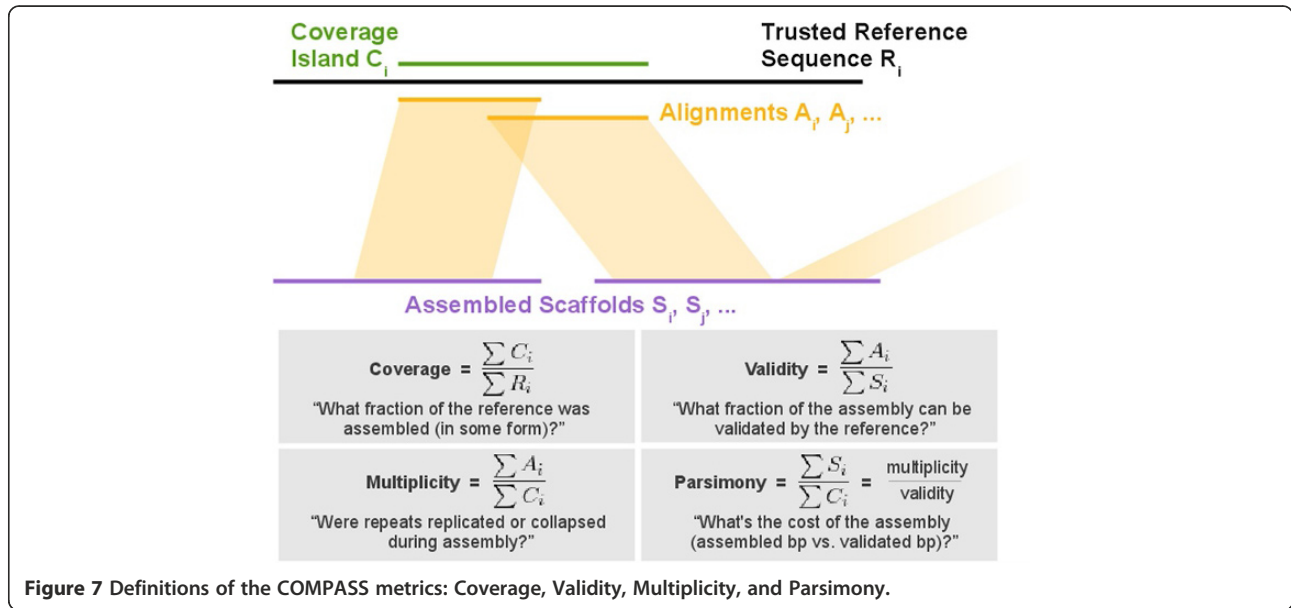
Coverage Island $C_i$

Trusted Reference Sequence $R_i$

Alignments $A_i$, $A_j$, ...

Assembled Scaffolds $S_i$, $S_j$, ...

Coverage = $\frac{\sum C_i}{\sum R_i}$

"What fraction of the reference was assembled (in some form)?"

Validity = $\frac{\sum A_i}{\sum S_i}$

"What fraction of the assembly can be validated by the reference?"

Multiplicity = $\frac{\sum A_i}{\sum C_i}$

"Were repeats replicated or collapsed during assembly?"

Parsimony = $\frac{\sum S_i}{\sum C_i}$ = $\frac{\text{multiplicity}}{\text{validity}}$

"What's the cost of the assembly (assembled bp vs. validated bp)?"

Figure 7 Definitions of the COMPASS metrics: Coverage, Validity, Multiplicity, and Parsimony.